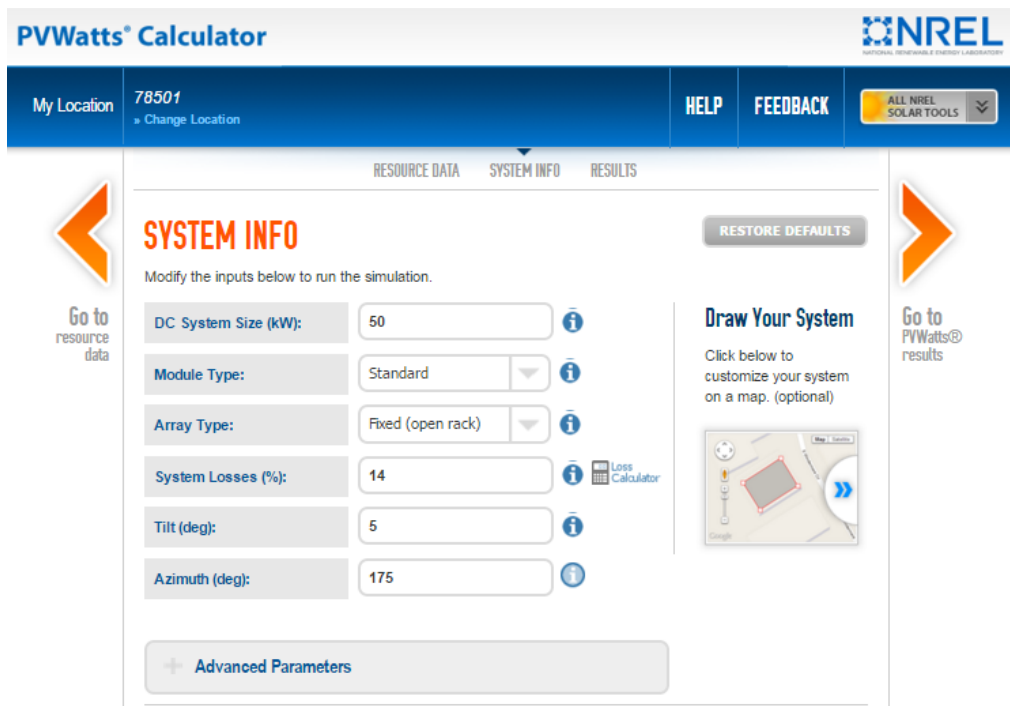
PVWatts® Calculator

NREL
NATIONAL RENEWABLE ENERGY LABORATORY

My Location

78501
» Change Location

HELP

FEEDBACK

ALL NREL SOLAR TOOLS

RESOURCE DATA

SYSTEM INFO

RESULTS

Go to resource data

SYSTEM INFO

RESTORE DEFAULTS

Modify the inputs below to run the simulation.

| | |
|---|---|
| DC System Size (kW): | 50 |
| Module Type: | Standard |
| Array Type: | Fixed (open rack) |
| System Losses (%): | 14 |
| Tilt (deg): | 5 |
| Azimuth (deg): | 175 |

Loss Calculator

Draw Your System

Click below to customize your system on a map. (optional)

Map Satellite

Google

Go to PVWatts® results

Advanced Parameters